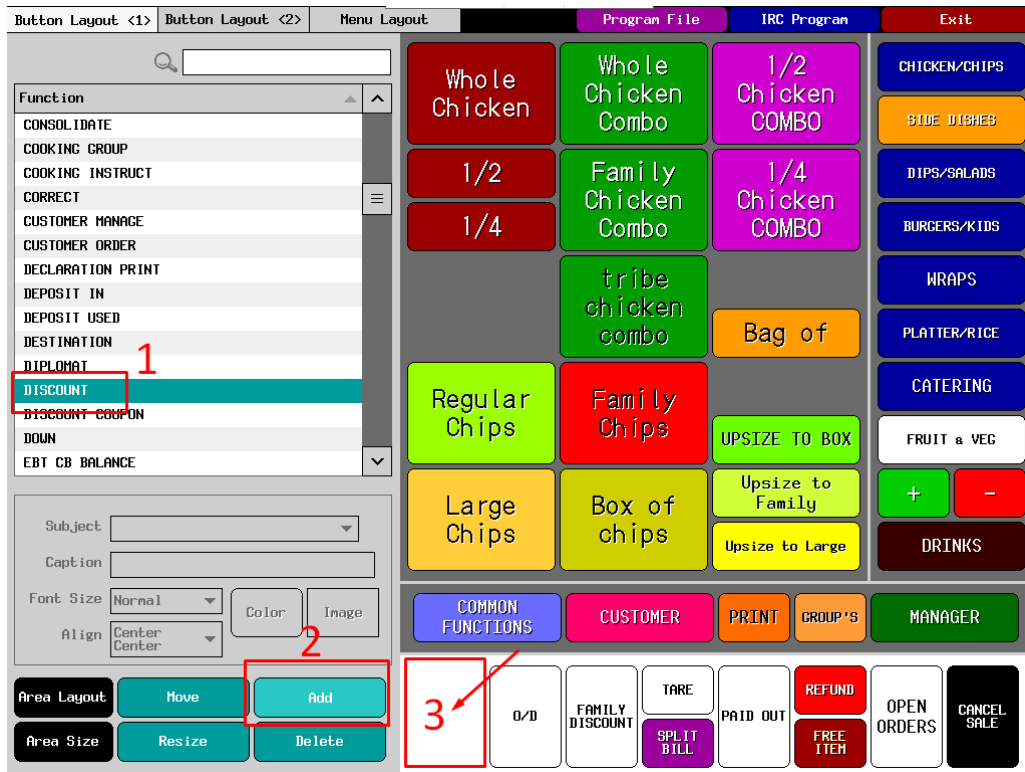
Button Layout <1> Button Layout <2> Menu Layout Program File IRC Program Exit

Function

CONSOLIDATE
COOKING GROUP
COOKING INSTRUCT
CORRECT
CUSTOMER MANAGE
CUSTOMER ORDER
DECLARATION PRINT
DEPOSIT IN
DEPOSIT USED
DESTINATION
DIPLOMAT
DISCOUNT
DISCOUNT COUPON
DOWN
EBT CB BALANCE

1

Subject
Caption
Font Size Normal
Color
Image
Align Center Center

2

Area Layout
Move
Add
Area Size
Resize
Delete

Whole Chicken
Whole Chicken Combo
1/2 Chicken COMBO
CHICKEN/CHIPS
1/2
Family Chicken Combo
1/4 Chicken COMBO
SIDE DISHES
1/4
DIPS/SALADS
BURGERS/KIDS
tribe chicken combo
WRAPS
Bag of
PLATTER/RICE
CATERING
Regular Chips
Family Chips
UPSIZE TO BOX
FRUIT & VEG
+
-
Large Chips
Box of chips
Upsize to Family
Upsize to Large
DRINKS

COMMON FUNCTIONS
CUSTOMER
PRINT
GROUP'S
MANAGER

3
O/D
FAMILY DISCOUNT
TARE
SPLIT BILL
PAID OUT
REFUND
FREE ITEM
OPEN ORDERS
CANCEL SALE